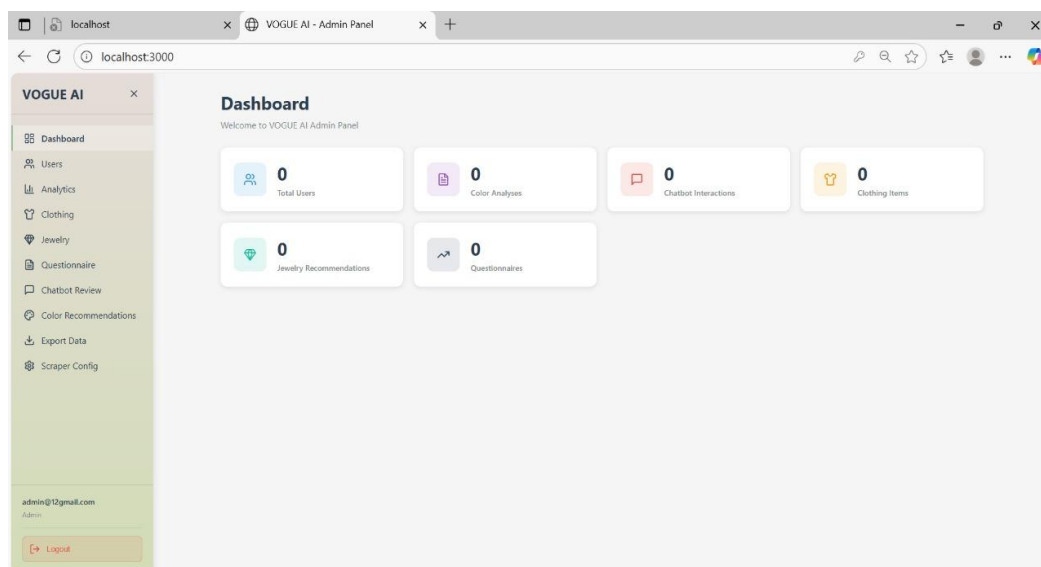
localhost
VOGUE AI - Admin Panel
localhost:3000

VOGUE AI

Dashboard
Users
Analytics
Clothing
Jewelry
Questionnaire
Chatbot Review
Color Recommendations
Export Data
Scraper Config

admin@12gmail.com
Admin

Logout

Dashboard
Welcome to VOGUE AI Admin Panel

0
Total Users

0
Color Analyses

0
Chatbot Interactions

0
Clothing Items

0
Jewelry Recommendations

0
Questionnaires